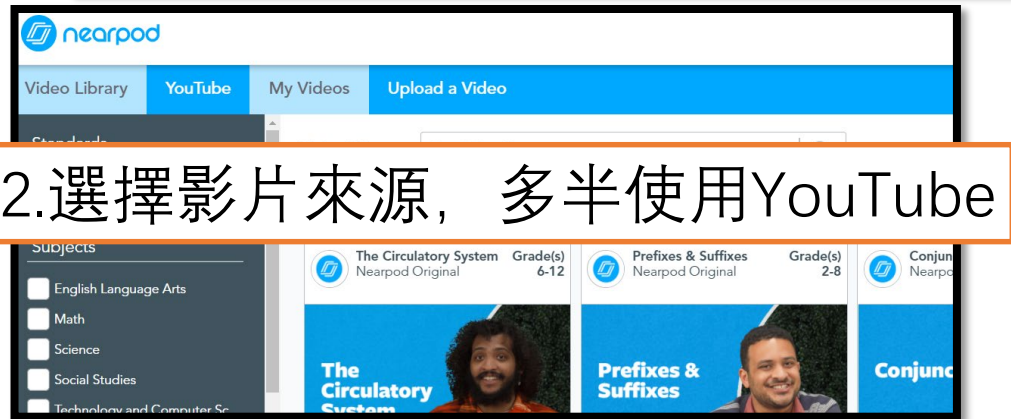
nearpod

Video Library | YouTube | My Videos | Upload a Video

2.選擇影片來源，多半使用YouTube

Subjects

English Language Arts
Math
Science
Social Studies
Technology and Computer Sc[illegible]

The Circulatory System
Nearpod Original
Grade(s) 6-12

The Circulatory System

Prefixes & Suffixes
Nearpod Original
Grade(s) 2-8

Prefixes & Suffixes

Conjun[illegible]
Nearpo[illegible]

Conjunc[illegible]